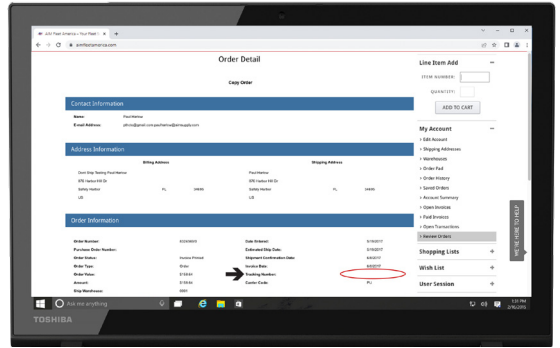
AJW Fleet America | Your Fleet | ×  +

ajwfleetamerica.com

Order Detail

Copy Order

Contact Information

Name: Paul Harlow

E-mail Address: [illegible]

Address Information

Billing Address

Shipping Address

Order Information

Order Number:

Purchase Order Number:

Order Status: Invoice Printed

Order Type: Order

Order Value:

Amount:

Ship Warehouse:

Date Ordered: 5/16/2017

Estimated Ship Date: 5/16/2017

Shipment Confirmation Date: 6/6/2017

Invoice Date: 6/6/2017

Tracking Number:

Carrier Code:

Line Item Add

ITEM NUMBER:

QUANTITY:

ADD TO CART

My Account

> Edit Account

> Shipping Addresses

> Warehouses

> Order Pad

> Order History

> Saved Orders

> Account Summary

> Open Invoices

> Paid Invoices

> Open Transactions

> Review Orders

Shopping Lists

Wish List

User Session

WE'RE HERE TO HELP

Ask me anything

TOSHIBA